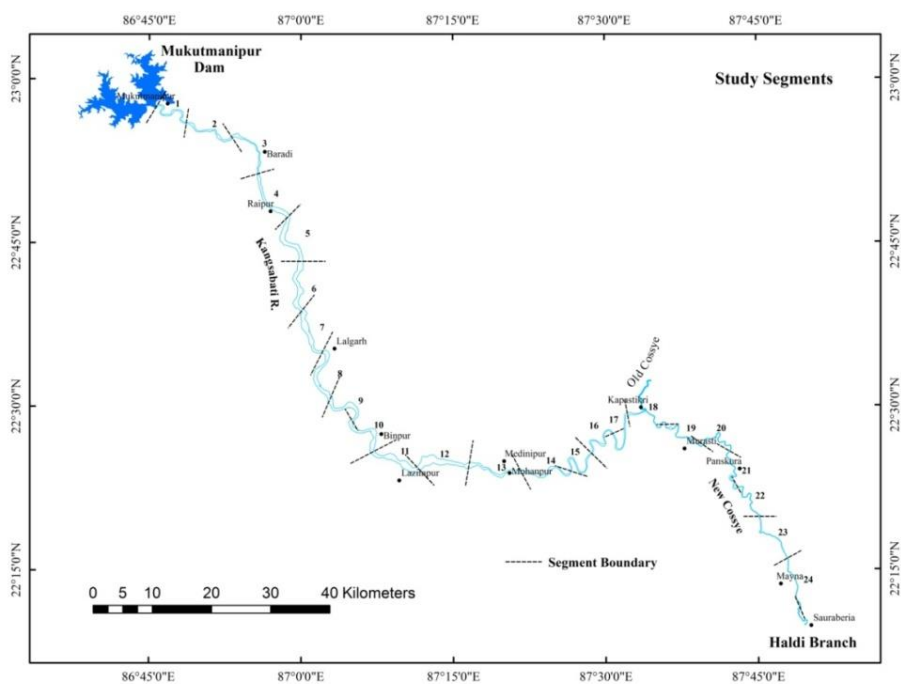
86°45'0"E
87°0'0"E
87°15'0"E
87°30'0"E
87°45'0"E

23°0'0"N
22°45'0"N
22°30'0"N
22°15'0"N

23°0'0"N
22°45'0"N
22°30'0"N
22°15'0"N

Mukutmanipur Dam

Study Segments

Mukutmanipur
1
2
3
Baradi
4
Raipur
5
Kangsabati R.
6
7
Lalgarh
8
9
10
Binpur
11
Lazmapur
12
Medinipur
13
Mohanpur
14
15
16
17
Old Cossye
Kapastikri
18
19
Marsati
20
Panskura
21
New Cossye
22
23
Mayna
24
Sauraberia
Haldi Branch

Segment Boundary

0 5 10 20 30 40 Kilometers

86°45'0"E
87°0'0"E
87°15'0"E
87°30'0"E
87°45'0"E